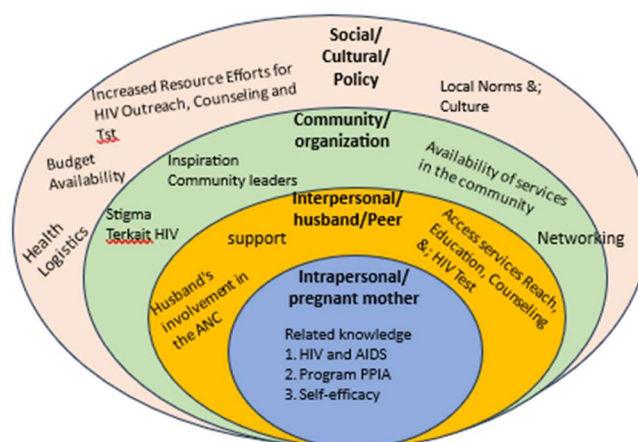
Social/
Cultural/
Policy

Increased Resource Efforts for HIV Outreach, Counseling and Tst

Local Norms &; Culture

Budget Availability

Health Logistics

Community/
organization

Inspiration Community leaders

Availability of services in the community

Networking

Stigma Terkait HIV

Interpersonal/
husband/Peer

support

Access services Reach, Education, Counseling &; HIV Test

Husband's involvement in the ANC

Intrapersonal/
pregnant mother

Related knowledge
1. HIV and AIDS
2. Program PPIA
3. Self-efficacy